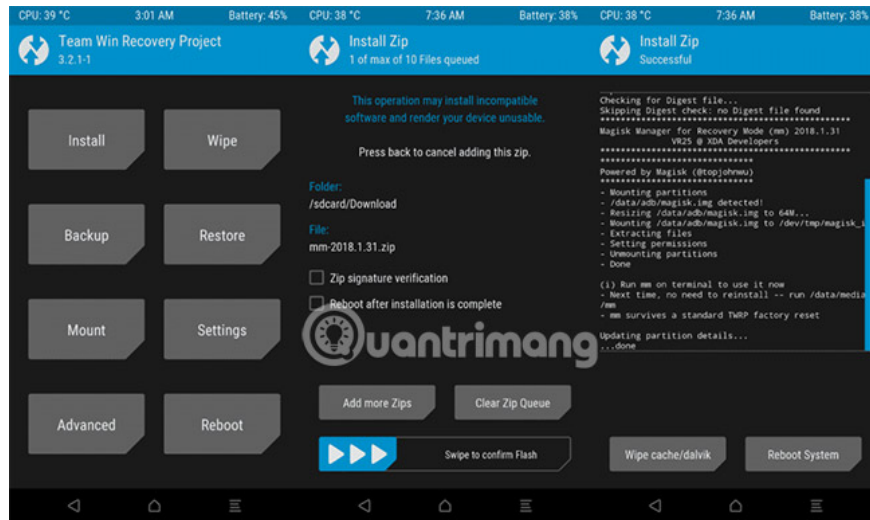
CPU: 39 °C 3:01 AM Battery: 45%

Team Win Recovery Project
3.2.1-1

Install
Wipe
Backup
Restore
Mount
Settings
Advanced
Reboot

CPU: 38 °C 7:36 AM Battery: 38%

Install Zip
1 of max of 10 Files queued

This operation may install incompatible software and render your device unusable.

Press back to cancel adding this zip.

Folder:
/sdcard/Download

File:
mm-2018.1.31.zip

Zip signature verification

Reboot after installation is complete

Add more Zips
Clear Zip Queue

Swipe to confirm Flash

CPU: 38 °C 7:36 AM Battery: 38%

Install Zip
Successful

Checking for Digest file...
Skipping Digest check: no Digest file found
******************************
Magisk Manager for Recovery Mode (mm) 2018.1.31
VR25 @ XDA Developers
******************************
******************************
Powered by Magisk (@topjohnwu)
******************************

- Mounting partitions
- /data/adb/magisk.img detected!
- Resizing /data/adb/magisk.img to 64M...
- Mounting /data/adb/magisk.img to /dev/tmp/magisk_i
- Extracting files
- Setting permissions
- Unmounting partitions
- Done

(i) Run mm on terminal to use it now
- Next time, no need to reinstall -- run /data/media/mm
- mm survives a standard TWRP factory reset

Updating partition details...
...done

Wipe cache/dalvik
Reboot System

Quantrimang